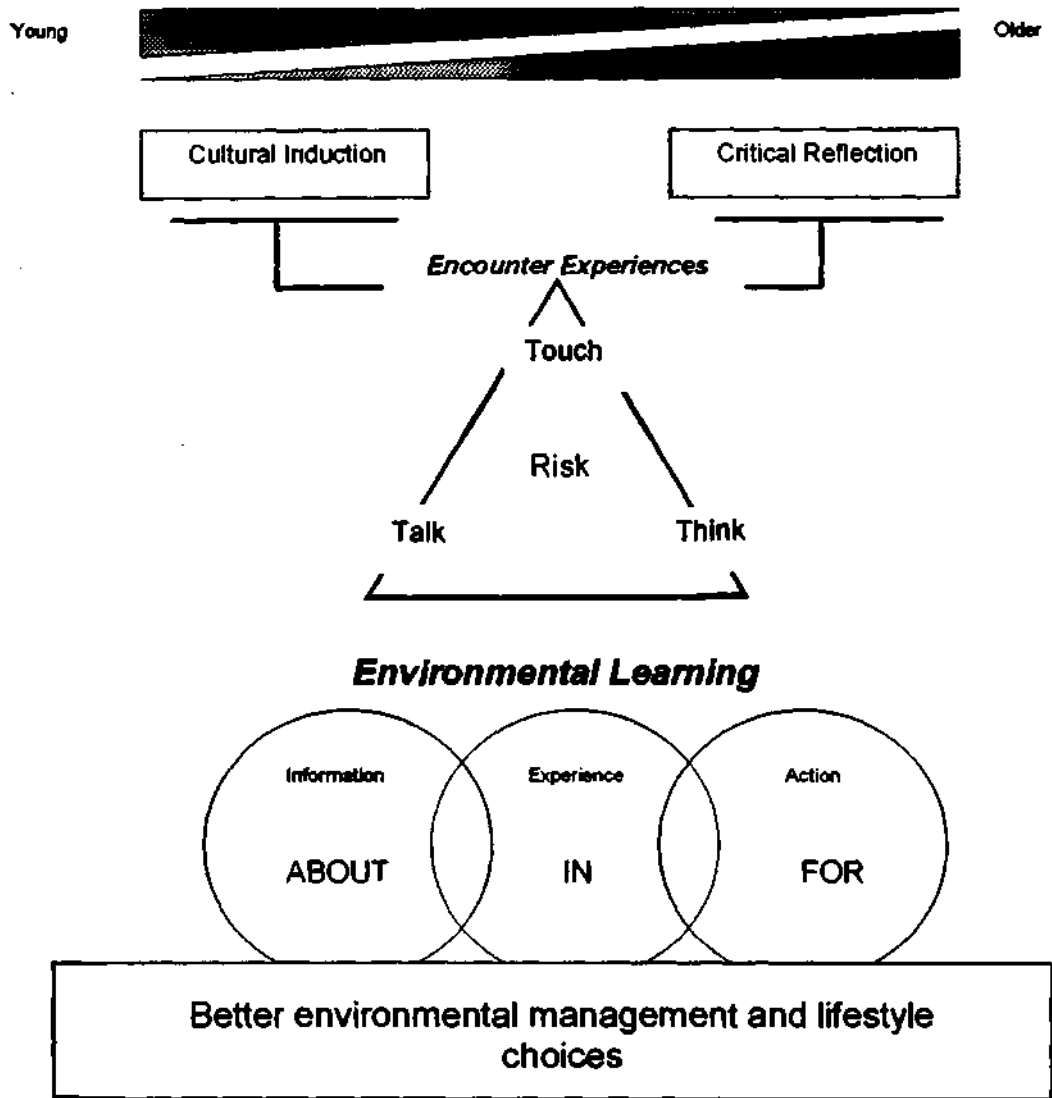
Young

Older

Cultural Induction

Critical Reflection

Encounter Experiences

Touch

Risk

Talk

Think

Environmental Learning

Information

ABOUT

Experience

IN

Action

FOR

Better environmental management and lifestyle choices